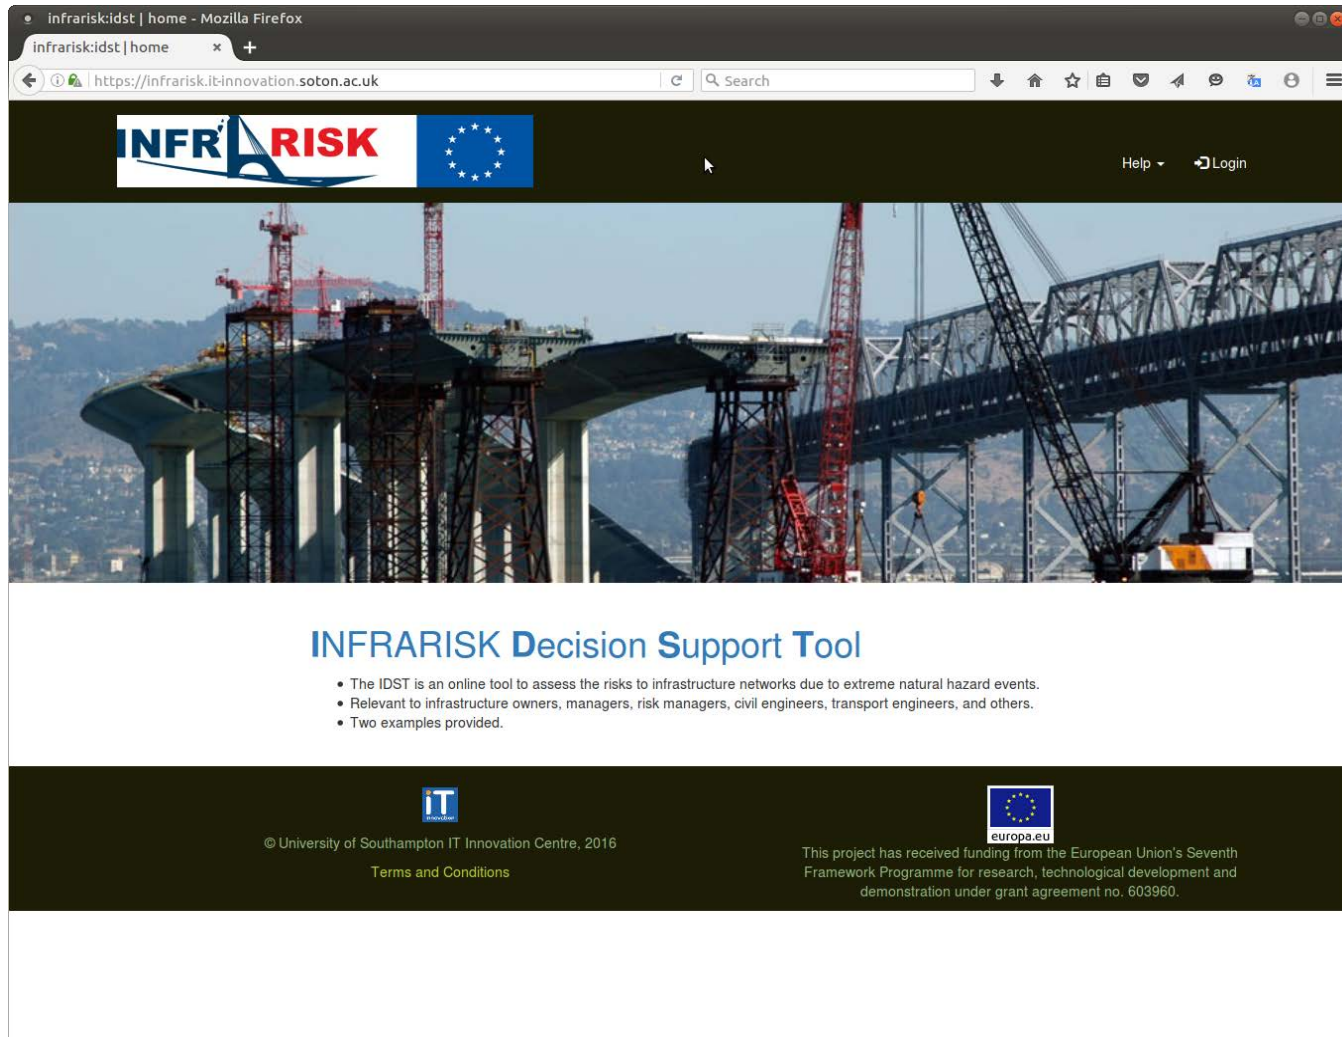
infrarisk:idst | home - Mozilla Firefox

infrarisk:idst | home ×

https://infrarisk.it-innovation.soton.ac.uk

Search

INFRARISK

Help

Login

INFRARISK Decision Support Tool

• The IDST is an online tool to assess the risks to infrastructure networks due to extreme natural hazard events.
• Relevant to infrastructure owners, managers, risk managers, civil engineers, transport engineers, and others.
• Two examples provided.

iT innovation

© University of Southampton IT Innovation Centre, 2016

Terms and Conditions

europa.eu

This project has received funding from the European Union's Seventh Framework Programme for research, technological development and demonstration under grant agreement no. 603960.